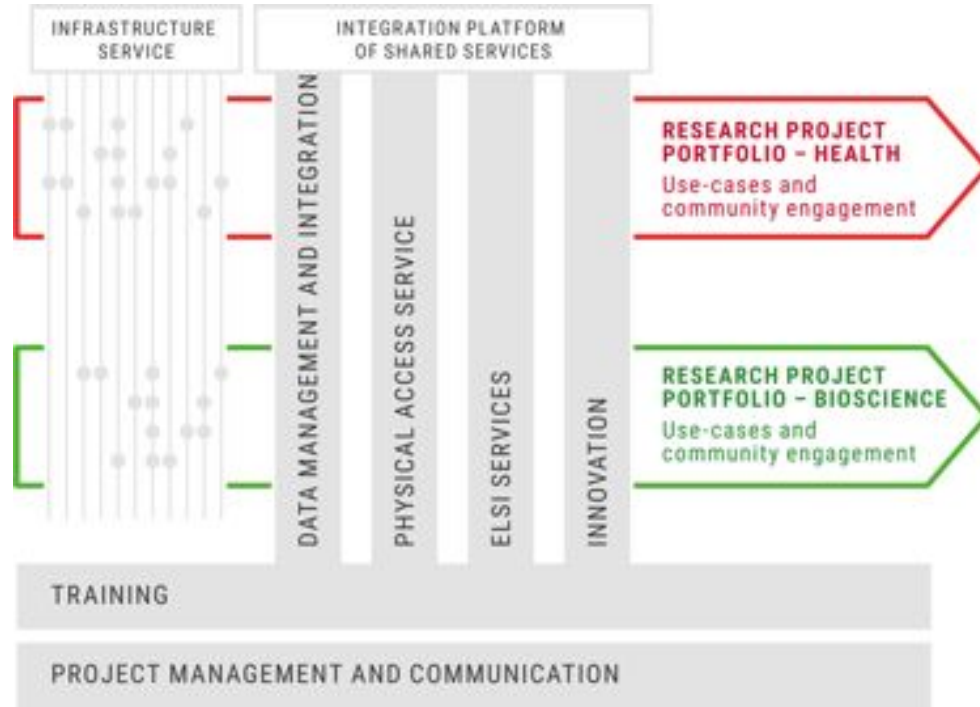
INFRASTRUCTURE SERVICE

INTEGRATION PLATFORM OF SHARED SERVICES

DATA MANAGEMENT AND INTEGRATION

PHYSICAL ACCESS SERVICE

ELSI SERVICES

INNOVATION

RESEARCH PROJECT PORTFOLIO – HEALTH
Use-cases and community engagement

RESEARCH PROJECT PORTFOLIO – BIOSCIENCE
Use-cases and community engagement

TRAINING

PROJECT MANAGEMENT AND COMMUNICATION